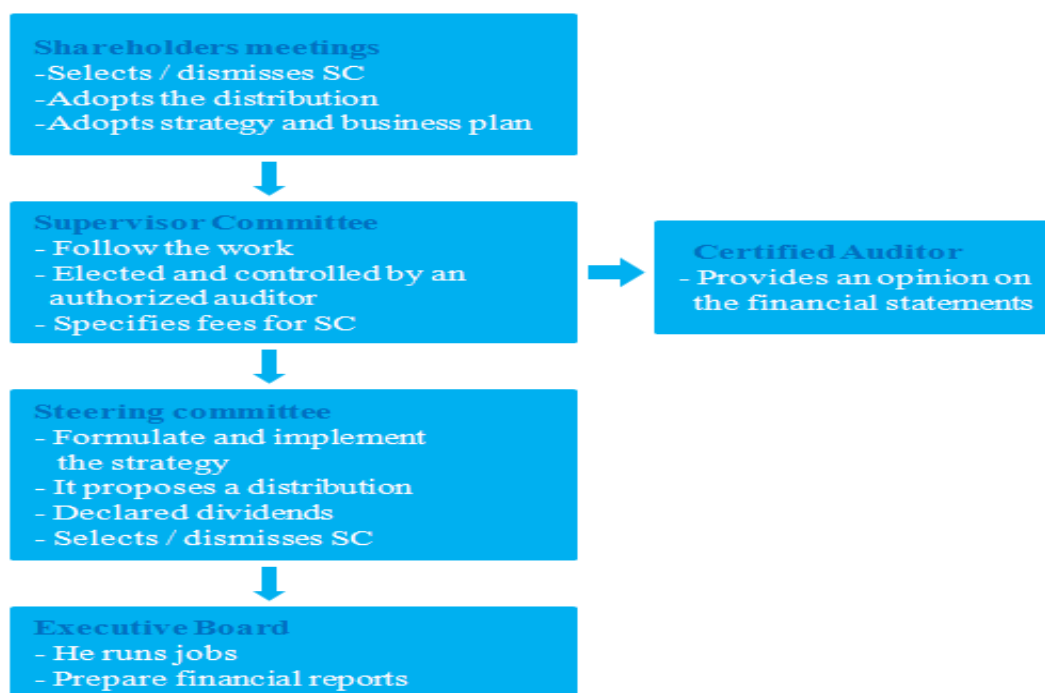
Shareholders meetings
-Selects / dismisses SC
-Adopts the distribution
-Adopts strategy and business plan

Supervisor Committee
- Follow the work
- Elected and controlled by an authorized auditor
- Specifies fees for SC

Certified Auditor
- Provides an opinion on the financial statements

Steering committee
- Formulate and implement the strategy
- It proposes a distribution
- Declared dividends
- Selects / dismisses SC

Executive Board
- He runs jobs
- Prepare financial reports